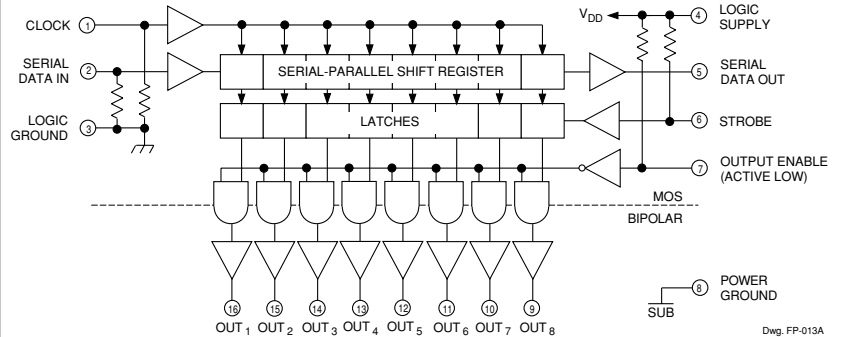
CLOCK 1

SERIAL DATA IN 2

LOGIC GROUND 3

$V_{DD}$

4 LOGIC SUPPLY

SERIAL-PARALLEL SHIFT REGISTER

5 SERIAL DATA OUT

LATCHES

6 STROBE

7 OUTPUT ENABLE (ACTIVE LOW)

MOS

BIPOLAR

16 15 14 13 12 11 10 9

$OUT_1$ $OUT_2$ $OUT_3$ $OUT_4$ $OUT_5$ $OUT_6$ $OUT_7$ $OUT_8$

8 POWER GROUND

SUB

Dwg. FP-013A